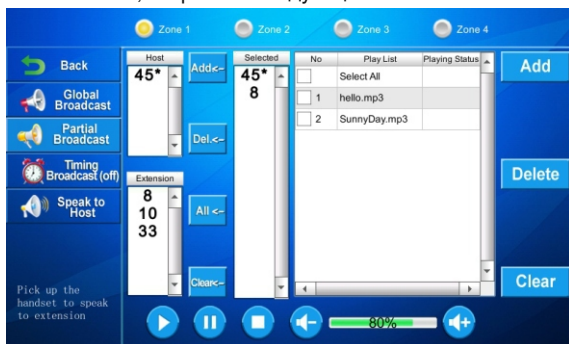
Zone 1
Zone 2
Zone 3
Zone 4

Back
Global Broadcast
Partial Broadcast
Timing Broadcast (off)
Speak to Host

Host
45*

Add<-
Del.<-
All <-
Clear<-

Extension
8
10
33

Selected
45*
8

| No | Play List | Playing Status |
|---|---|---|
| | Select All | |
| 1 | hello.mp3 | |
| 2 | SunnyDay.mp3 | |

Add
Delete
Clear

Pick up the handset to speak to extension

80%